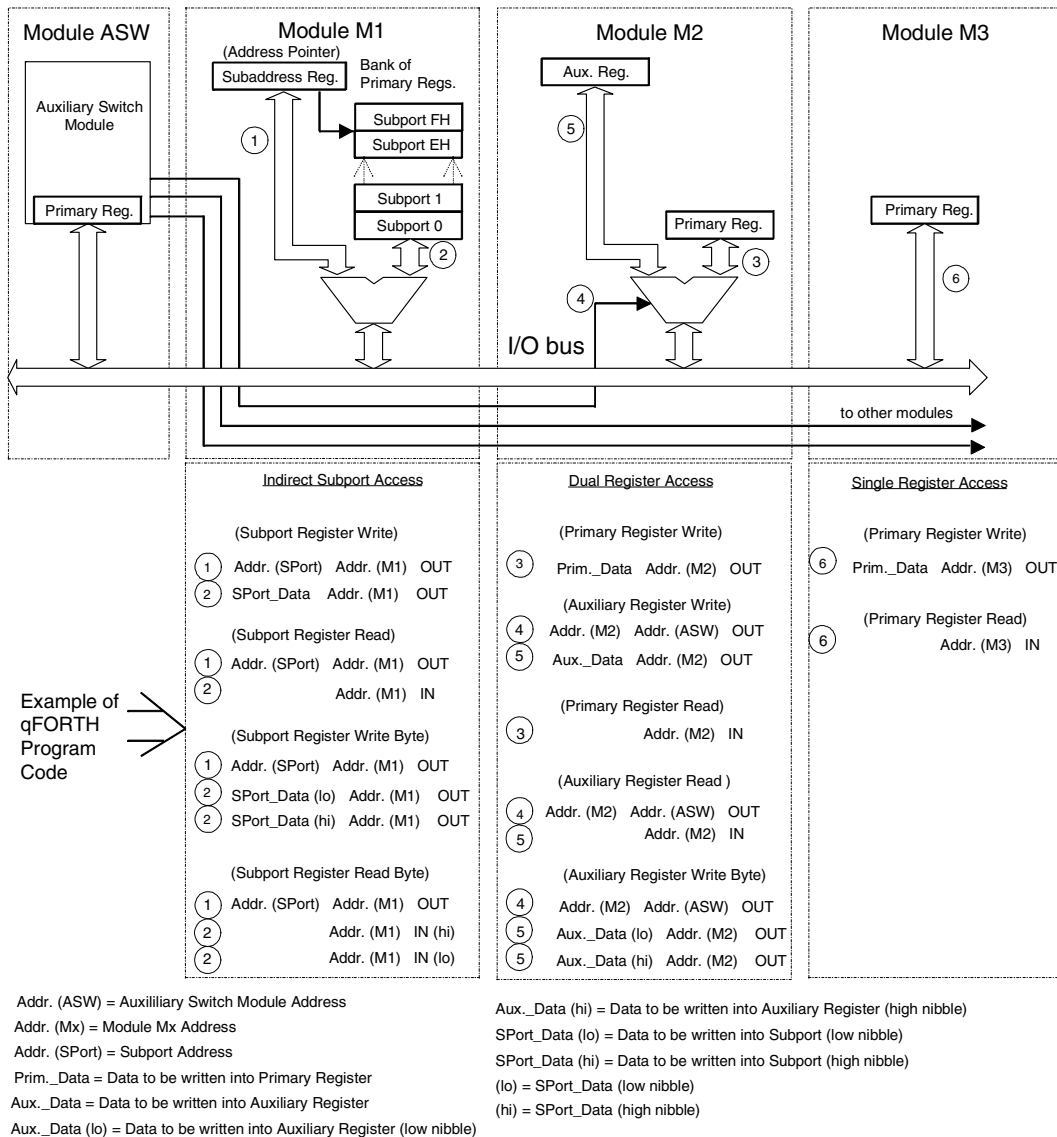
Module ASW

Auxiliary Switch Module

Primary Reg.

Module M1

(Address Pointer)

Subaddress Reg.

Bank of Primary Regs.

Subport FH

Subport EH

Subport 1

Subport 0

1

2

Module M2

Aux. Reg.

5

Primary Reg.

3

4

Module M3

Primary Reg.

6

I/O bus

to other modules

Indirect Subport Access

(Subport Register Write)

1 Addr. (SPort) Addr. (M1) OUT

2 SPort_Data Addr. (M1) OUT

(Subport Register Read)

1 Addr. (SPort) Addr. (M1) OUT

2 Addr. (M1) IN

(Subport Register Write Byte)

1 Addr. (SPort) Addr. (M1) OUT

2 SPort_Data (lo) Addr. (M1) OUT

2 SPort_Data (hi) Addr. (M1) OUT

(Subport Register Read Byte)

1 Addr. (SPort) Addr. (M1) OUT

2 Addr. (M1) IN (hi)

2 Addr. (M1) IN (lo)

Example of qFORTH Program Code

Dual Register Access

(Primary Register Write)

3 Prim._Data Addr. (M2) OUT

(Auxiliary Register Write)

4 Addr. (M2) Addr. (ASW) OUT

5 Aux._Data Addr. (M2) OUT

(Primary Register Read)

3 Addr. (M2) IN

(Auxiliary Register Read )

4 Addr. (M2) Addr. (ASW) OUT

5 Addr. (M2) IN

(Auxiliary Register Write Byte)

4 Addr. (M2) Addr. (ASW) OUT

5 Aux._Data (lo) Addr. (M2) OUT

5 Aux._Data (hi) Addr. (M2) OUT

Single Register Access

(Primary Register Write)

6 Prim._Data Addr. (M3) OUT

(Primary Register Read)

6 Addr. (M3) IN

Addr. (ASW) = Auxiliiary Switch Module Address

Addr. (Mx) = Module Mx Address

Addr. (SPort) = Subport Address

Prim._Data = Data to be written into Primary Register

Aux._Data = Data to be written into Auxiliary Register

Aux._Data (lo) = Data to be written into Auxiliary Register (low nibble)

Aux._Data (hi) = Data to be written into Auxiliary Register (high nibble)

SPort_Data (lo) = Data to be written into Subport (low nibble)

SPort_Data (hi) = Data to be written into Subport (high nibble)

(lo) = SPort_Data (low nibble)

(hi) = SPort_Data (high nibble)